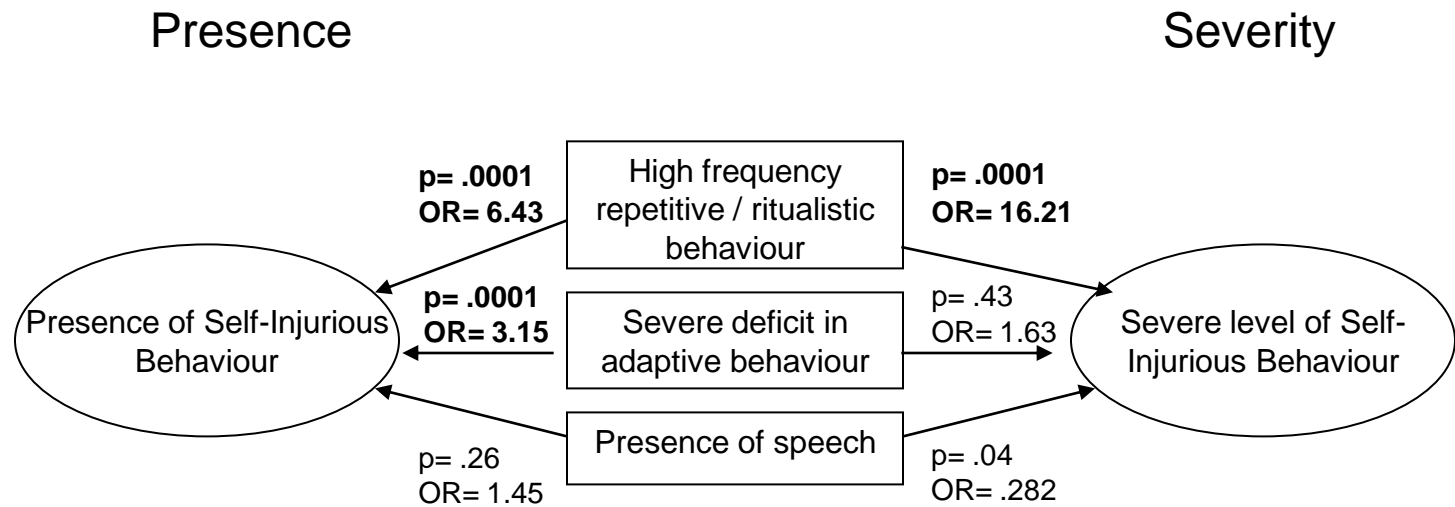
Presence

Severity

p= .0001
OR= 6.43

High frequency repetitive / ritualistic behaviour

p= .0001
OR= 16.21

p= .0001
OR= 3.15

p= .43
OR= 1.63

Presence of Self-Injurious Behaviour

Severe deficit in adaptive behaviour

Severe level of Self-Injurious Behaviour

Presence of speech

p= .26
OR= 1.45

p= .04
OR= .282